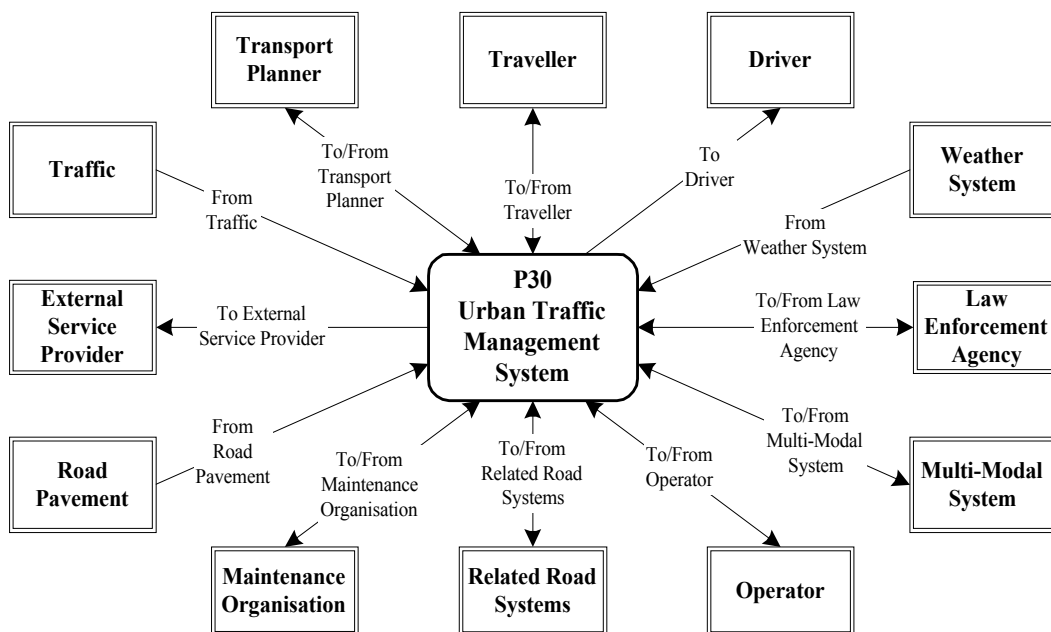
Transport Planner

Traveller

Driver

Traffic

Weather System

To/From Transport Planner

To Driver

From Traffic

To/From Traveller

From Weather System

External Service Provider

To External Service Provider

P30 Urban Traffic Management System

To/From Law Enforcement Agency

Law Enforcement Agency

From Road Pavement

To/From Multi-Modal System

Road Pavement

To/From Maintenance Organisation

To/From Related Road Systems

To/From Operator

Multi-Modal System

Maintenance Organisation

Related Road Systems

Operator